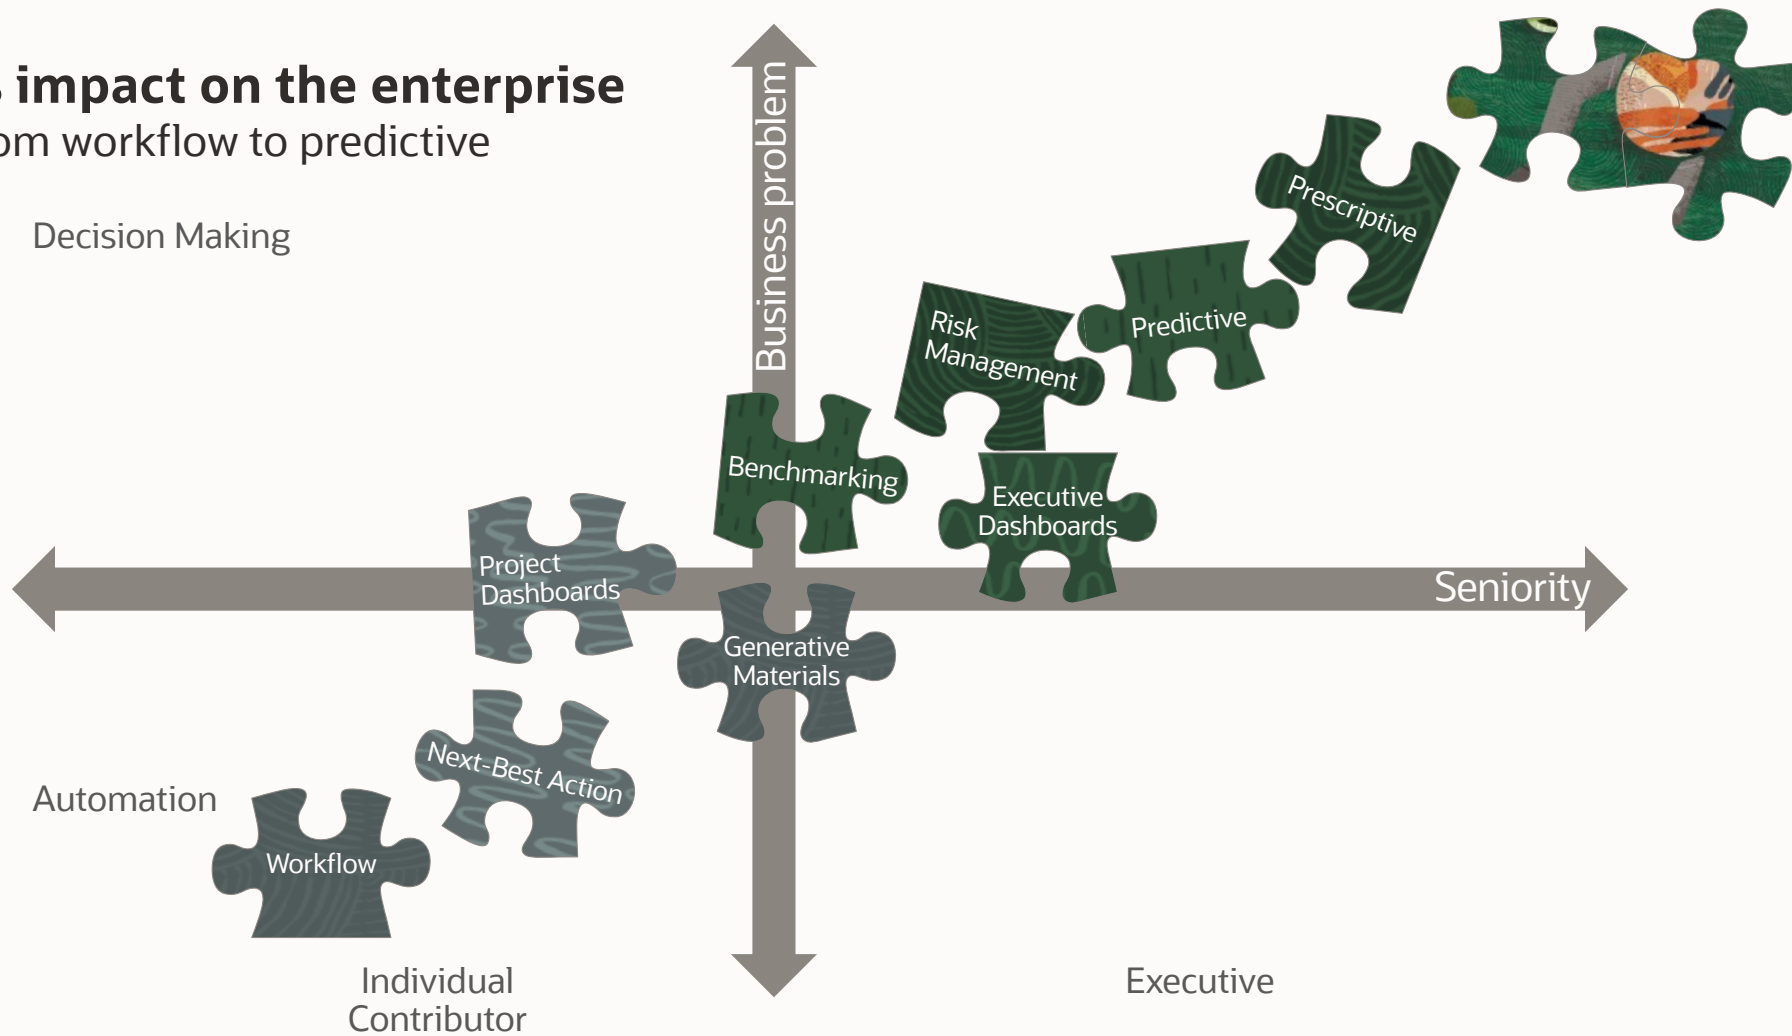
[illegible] impact on the enterprise
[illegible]om workflow to predictive

Decision Making

Business problem

Prescriptive

Predictive

Risk Management

Benchmarking

Executive Dashboards

Project Dashboards

Seniority

Generative Materials

Next-Best Action

Automation

Workflow

Individual Contributor

Executive